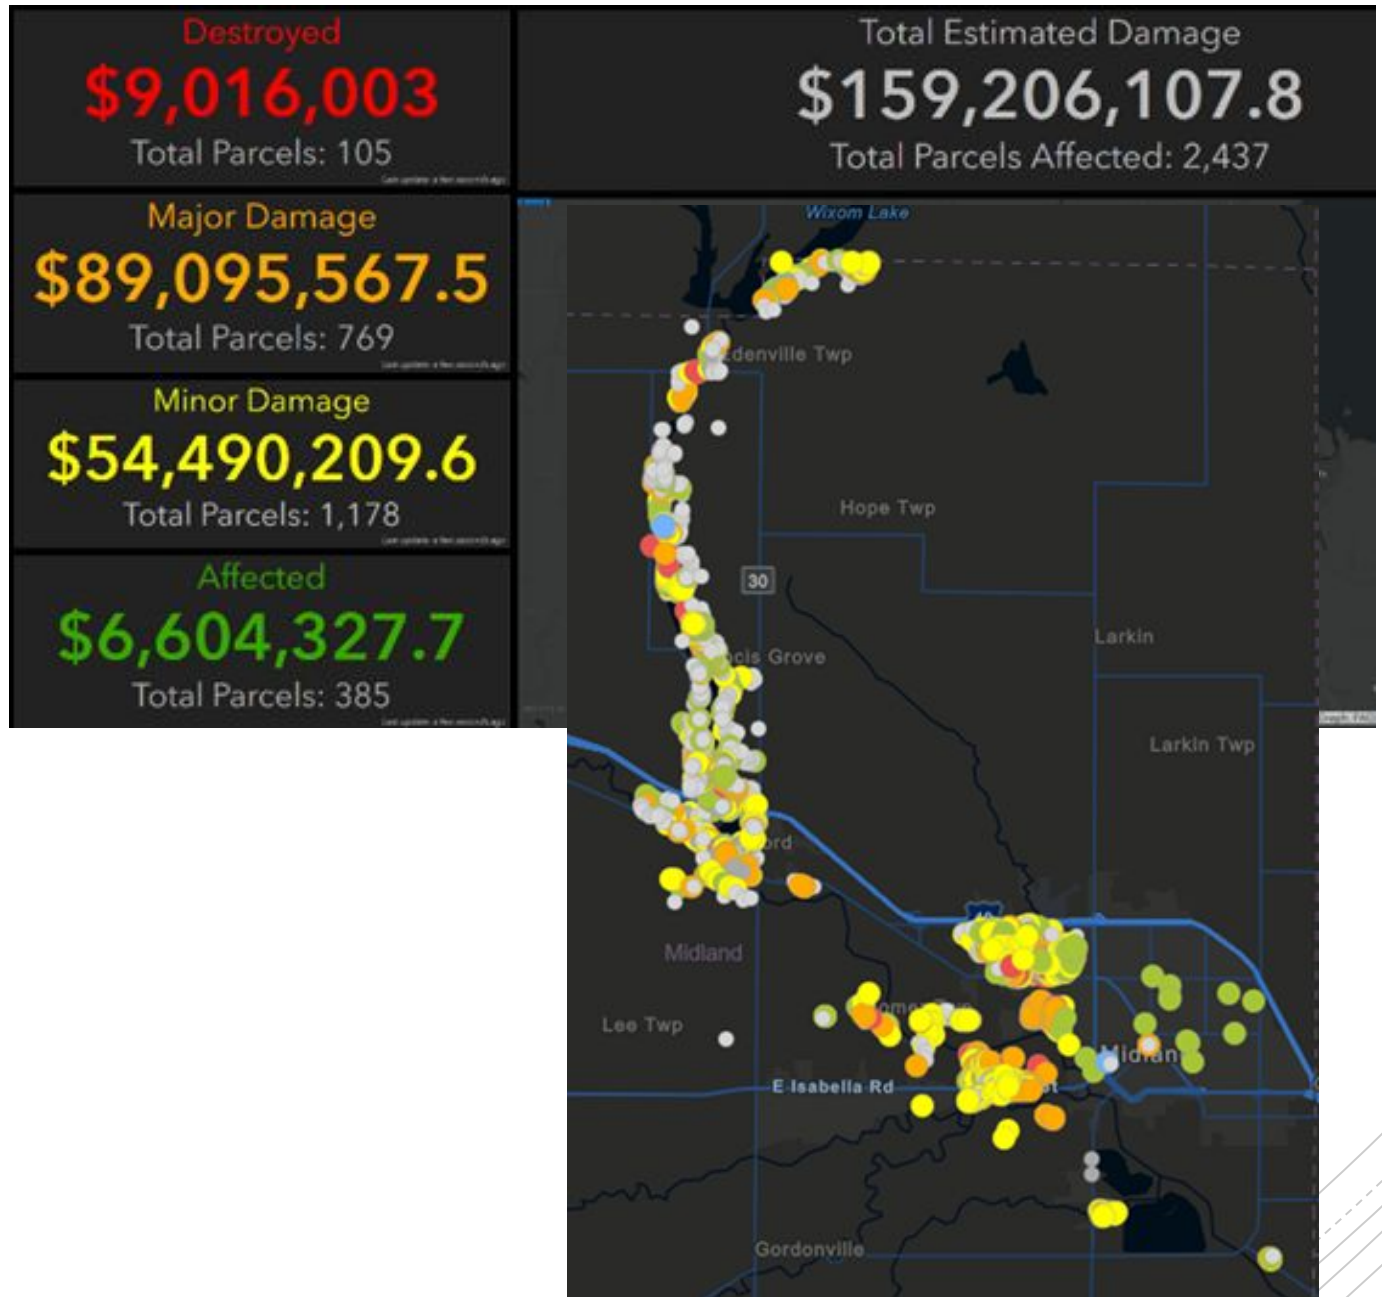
Destroyed
$9,016,003
Total Parcels: 105

Total Estimated Damage
$159,206,107.8
Total Parcels Affected: 2,437

Major Damage
$89,095,567.5
Total Parcels: 769

Minor Damage
$54,490,209.6
Total Parcels: 1,178

Affected
$6,604,327.7
Total Parcels: 385

Wixom Lake
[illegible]denville Twp
Hope Twp
30
Larkin
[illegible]cis Grove
Larkin Twp
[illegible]ord
Midland
Lee Twp
E Isabella Rd
Midlan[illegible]
Gordonville